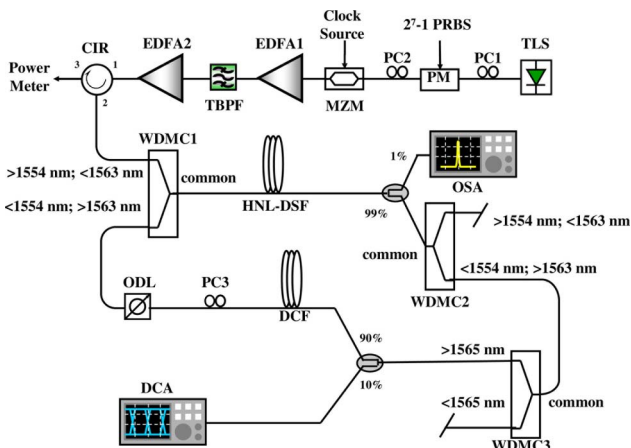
Clock Source

$2^7$-1 PRBS

Power Meter

3

CIR

1

2

EDFA2

TBPF

EDFA1

MZM

PC2

PM

PC1

TLS

WDMC1

>1554 nm; <1563 nm

common

<1554 nm; >1563 nm

HNL-DSF

1%

OSA

99%

>1554 nm; <1563 nm

common

<1554 nm; >1563 nm

WDMC2

ODL

PC3

DCF

90%

10%

>1565 nm

DCA

<1565 nm

common

WDMC3